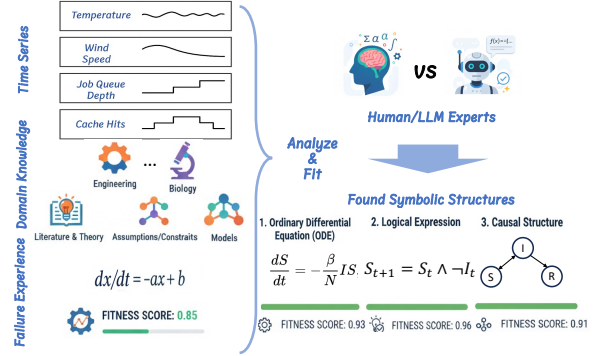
Time Series

Temperature

Wind Speed

Job Queue Depth

Cache Hits

Domain Knowledge

Engineering

...

Biology

Literature & Theory

Assumptions/Constraits

Models

Failure Experience

$dx/dt = -ax + b$

FITNESS SCORE: 0.85

Analyze & Fit

VS

Human/LLM Experts

Found Symbolic Structures

1. Ordinary Differential Equation (ODE)

2. Logical Expression

3. Causal Structure

$\frac{dS}{dt} = -\frac{\beta}{N} IS.$

$S_{t+1} = S_t \wedge \neg I_t$

I

S

R

FITNESS SCORE: 0.93

FITNESS SCORE: 0.96

FITNESS SCORE: 0.91